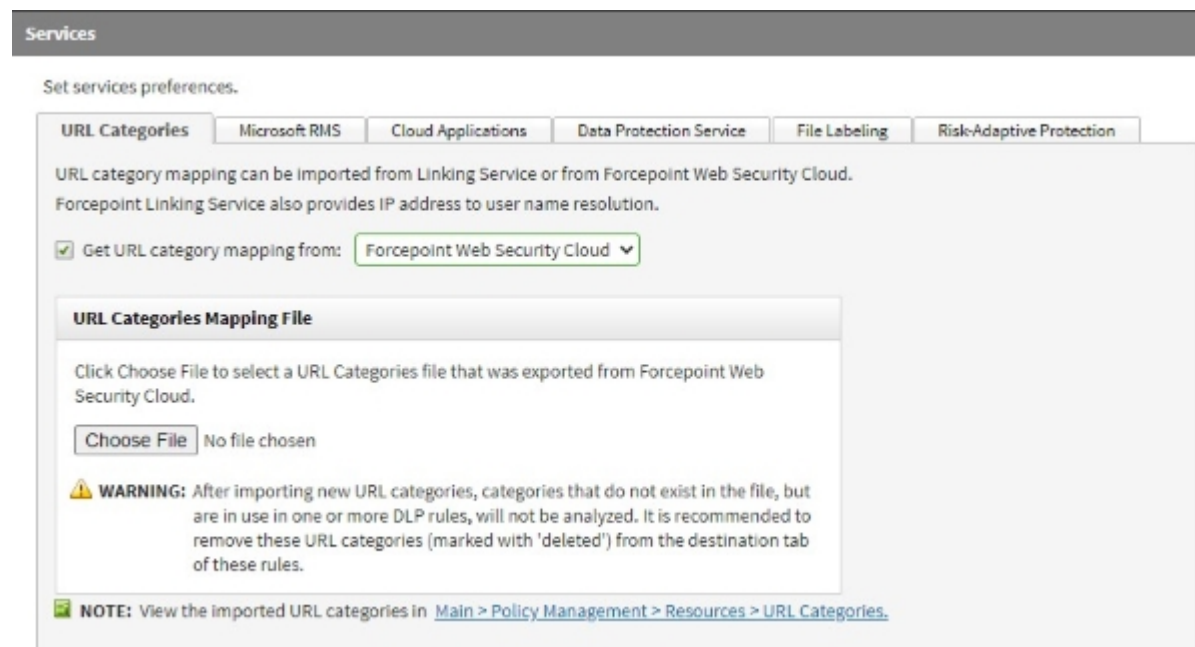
Services

Set services preferences.

URL Categories | Microsoft RMS | Cloud Applications | Data Protection Service | File Labeling | Risk-Adaptive Protection

URL category mapping can be imported from Linking Service or from Forcepoint Web Security Cloud.
Forcepoint Linking Service also provides IP address to user name resolution.

Get URL category mapping from: Forcepoint Web Security Cloud

URL Categories Mapping File

Click Choose File to select a URL Categories file that was exported from Forcepoint Web Security Cloud.

Choose File No file chosen

WARNING: After importing new URL categories, categories that do not exist in the file, but are in use in one or more DLP rules, will not be analyzed. It is recommended to remove these URL categories (marked with 'deleted') from the destination tab of these rules.

NOTE: View the imported URL categories in Main > Policy Management > Resources > URL Categories.